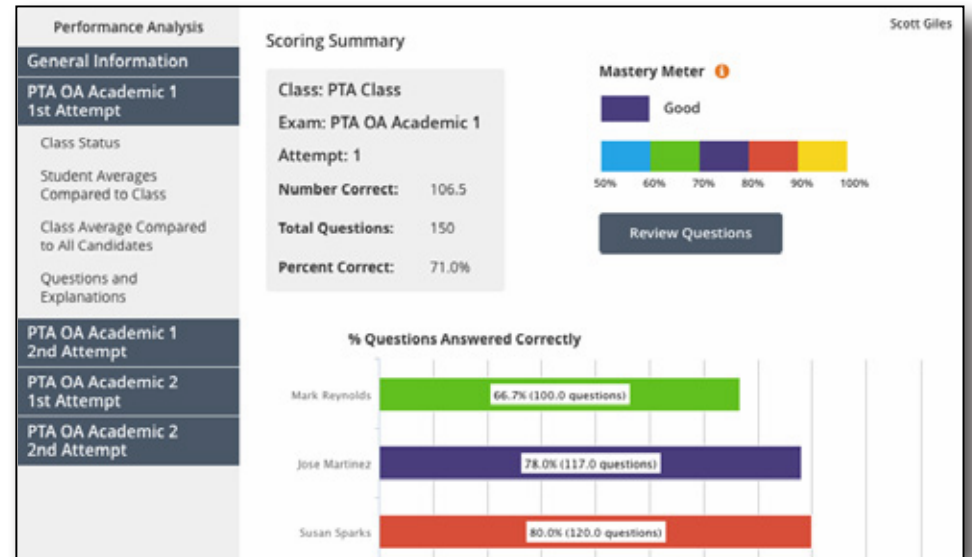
Performance Analysis

General Information

PTA OA Academic 1 1st Attempt

Class Status

Student Averages Compared to Class

Class Average Compared to All Candidates

Questions and Explanations

PTA OA Academic 1 2nd Attempt

PTA OA Academic 2 1st Attempt

PTA OA Academic 2 2nd Attempt

Scott Giles

Scoring Summary

Class: PTA Class

Exam: PTA OA Academic 1

Attempt: 1

| | |
|---|---|
| Number Correct: | 106.5 |
| Total Questions: | 150 |
| Percent Correct: | 71.0% |

Mastery Meter

Good

50% 60% 70% 80% 90% 100%

Review Questions

% Questions Answered Correctly

Mark Reynolds 66.7% (100.0 questions)

Jose Martinez 78.0% (117.0 questions)

Susan Sparks 80.0% (120.0 questions)